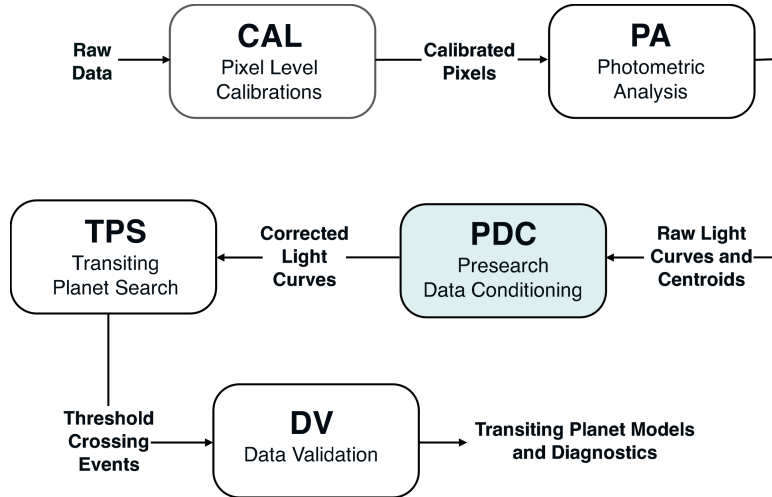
Raw Data

CAL
Pixel Level Calibrations

Calibrated Pixels

PA
Photometric Analysis

TPS
Transiting Planet Search

Corrected Light Curves

PDC
Presearch Data Conditioning

Raw Light Curves and Centroids

Threshold Crossing Events

DV
Data Validation

Transiting Planet Models and Diagnostics